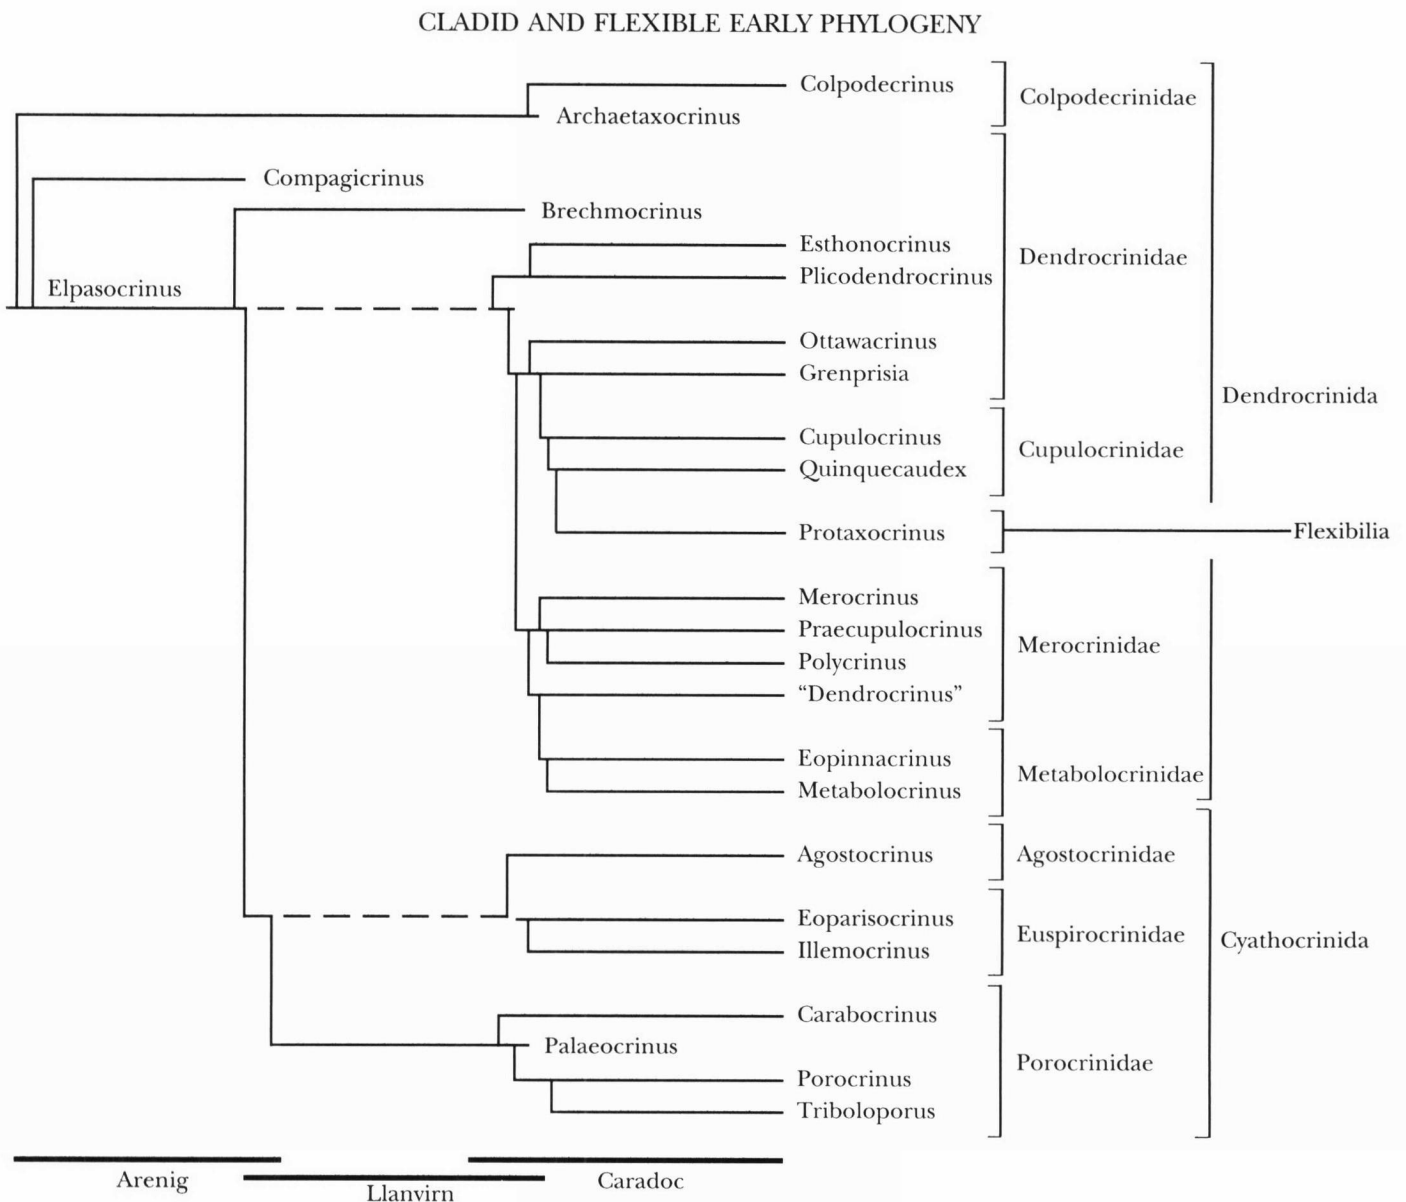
CLADID AND FLEXIBLE EARLY PHYLOGENY

Colpodecrinus
Archaetaxocrinus
Compagicrinus
Brechmocrinus
Elpasocrinus
Esthonocrinus
Plicodendrocrinus
Ottawacrinus
Grenprisia
Cupulocrinus
Quinquecaudex
Protaxocrinus
Merocrinus
Praecupulocrinus
Polycrinus
"Dendrocrinus"
Eopinnacrinus
Metabolocrinus
Agostocrinus
Eoparisocrinus
Illemocrinus
Carabocrinus
Palaeocrinus
Porocrinus
Triboloporus

Colpodecrinidae
Dendrocrinidae
Cupulocrinidae
Merocrinidae
Metabolocrinidae
Agostocrinidae
Euspirocrinidae
Porocrinidae

Dendrocrinida
Flexibilia
Cyathocrinida

Arenig
Llanvirn
Caradoc